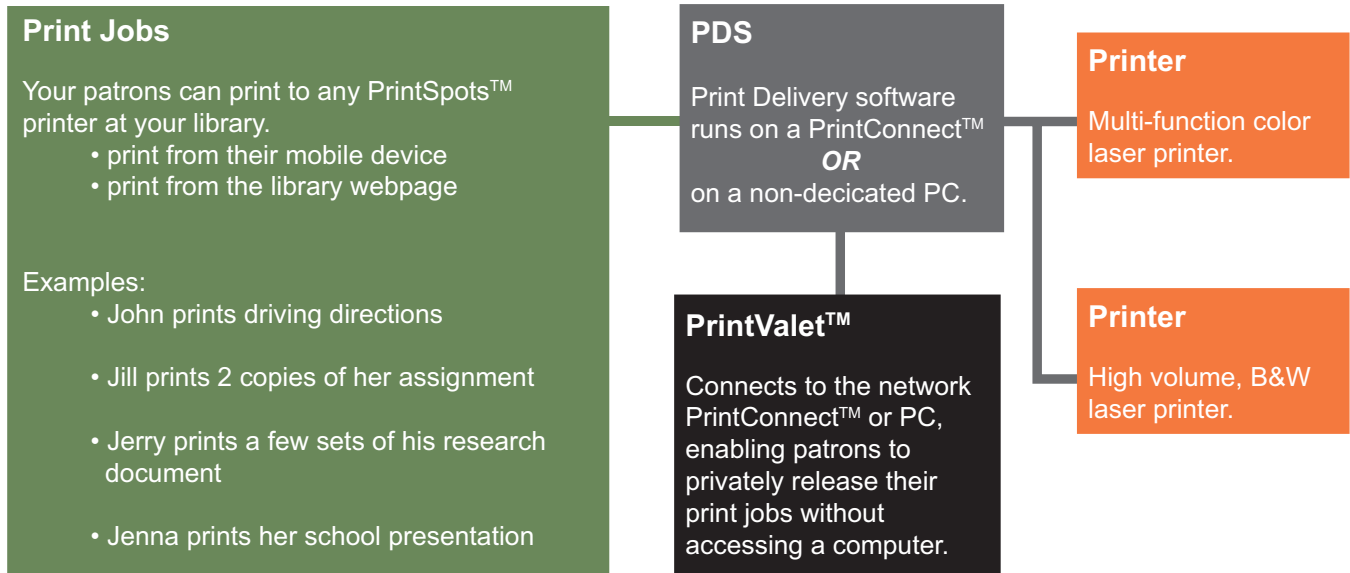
Print Jobs

Your patrons can print to any PrintSpots™ printer at your library.
• print from their mobile device
• print from the library webpage

Examples:
• John prints driving directions

• Jill prints 2 copies of her assignment

• Jerry prints a few sets of his research document

• Jenna prints her school presentation

PDS

Print Delivery software runs on a PrintConnect™
OR
on a non-decicated PC.

PrintValet™

Connects to the network PrintConnect™ or PC, enabling patrons to privately release their print jobs without accessing a computer.

Printer

Multi-function color laser printer.

Printer

High volume, B&W laser printer.